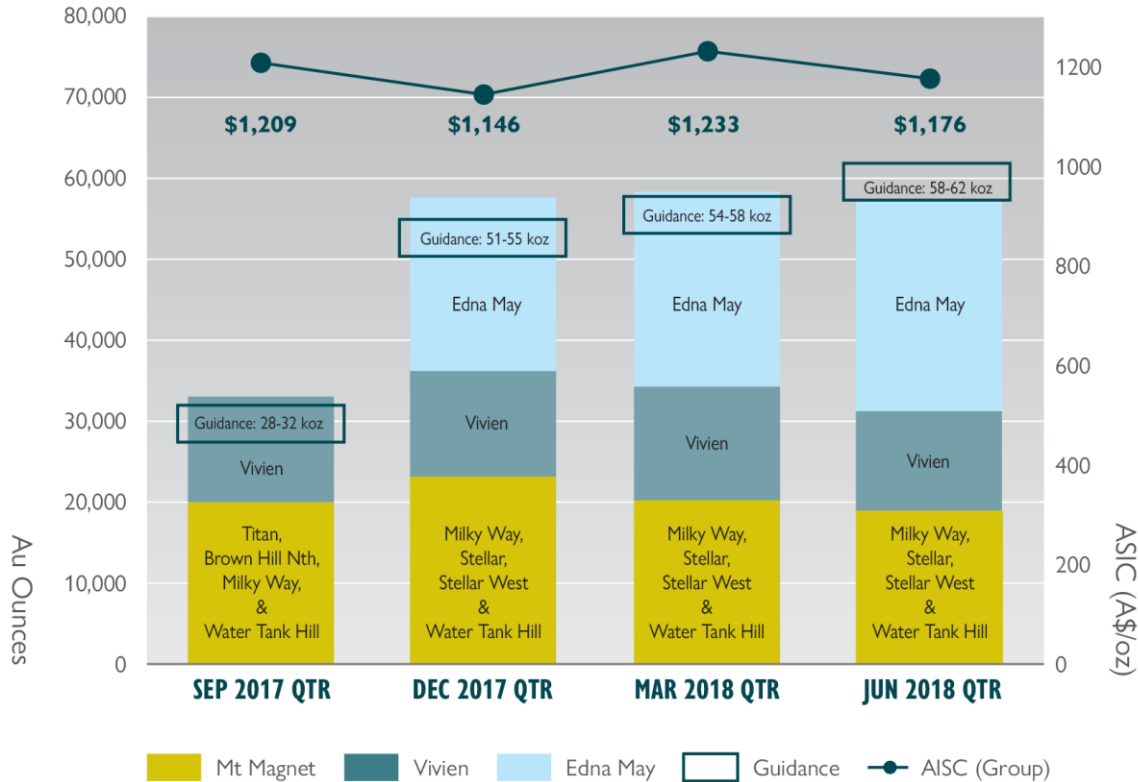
80,000
70,000
60,000
50,000
40,000
30,000
20,000
10,000
0

Au Ounces

1200
1000
800
600
400
200
0

ASIC (A$/oz)

$1,209
$1,146
$1,233
$1,176

Guidance: 28-32 koz
Vivien
Titan, Brown Hill Nth, Milky Way, & Water Tank Hill

Guidance: 51-55 koz
Edna May
Vivien
Milky Way, Stellar, Stellar West & Water Tank Hill

Guidance: 54-58 koz
Edna May
Vivien
Milky Way, Stellar, Stellar West & Water Tank Hill

Guidance: 58-62 koz
Edna May
Vivien
Milky Way, Stellar, Stellar West & Water Tank Hill

SEP 2017 QTR
DEC 2017 QTR
MAR 2018 QTR
JUN 2018 QTR

Mt Magnet
Vivien
Edna May
Guidance
AISC (Group)